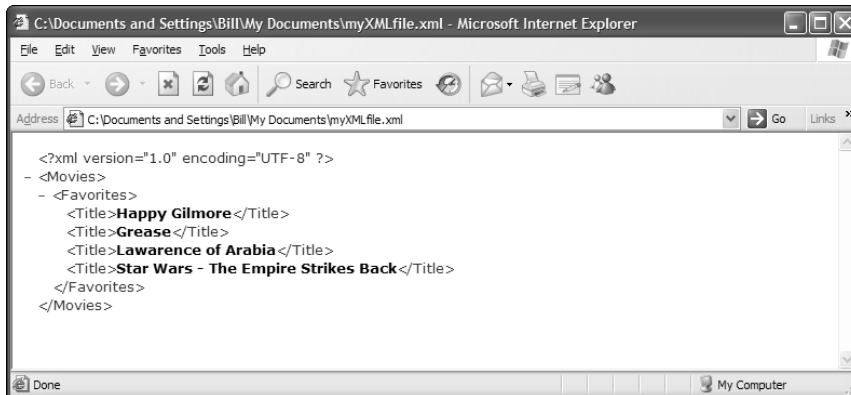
C:\Documents and Settings\Bill\My Documents\myXMLfile.xml - Microsoft Internet Explorer

File Edit View Favorites Tools Help

Back Search Favorites

Address C:\Documents and Settings\Bill\My Documents\myXMLfile.xml Go Links

<?xml version="1.0" encoding="UTF-8" ?>
- <Movies>
- <Favorites>
<Title>**Happy Gilmore**</Title>
<Title>**Grease**</Title>
<Title>**Lawarence of Arabia**</Title>
<Title>**Star Wars - The Empire Strikes Back**</Title>
</Favorites>
</Movies>

Done My Computer